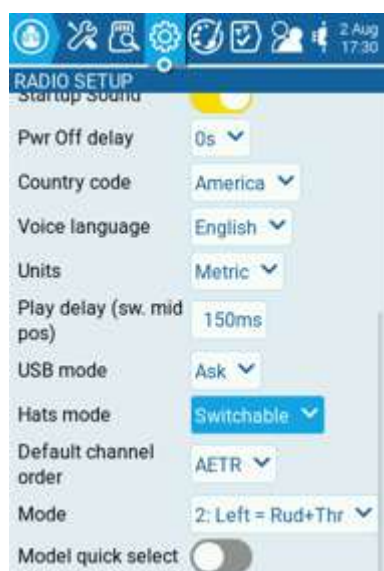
2 Aug
17:30
RADIO SETUP
Startup Sound
Pwr Off delay 0s
Country code America
Voice language English
Units Metric
Play delay (sw. mid pos) 150ms
USB mode Ask
Hats mode Switchable
Default channel order AETR
Mode 2: Left = Rud+Thr
Model quick select